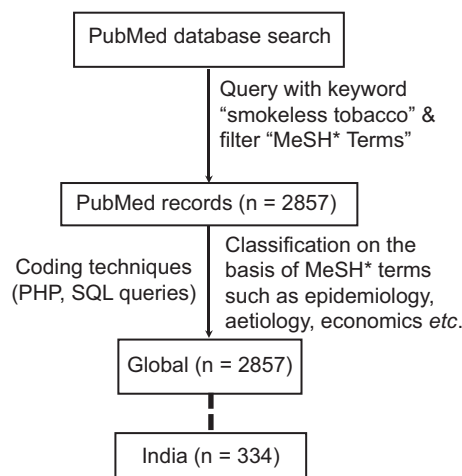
PubMed database search

Query with keyword "smokeless tobacco" & filter "MeSH* Terms"

PubMed records (n = 2857)

Coding techniques (PHP, SQL queries)

Classification on the basis of MeSH* terms such as epidemiology, aetiology, economics *etc*.

Global (n = 2857)

India (n = 334)